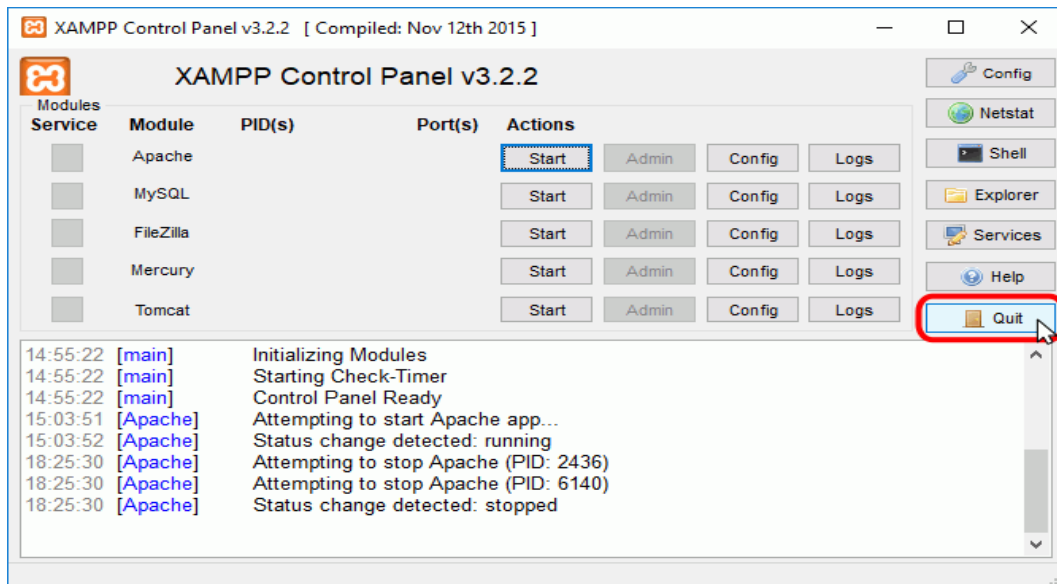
XAMPP Control Panel v3.2.2 [ Compiled: Nov 12th 2015 ]

XAMPP Control Panel v3.2.2

Modules

| Service | Module | PID(s) | Port(s) | Actions | | | |
|---|---|---|---|---|---|---|---|
| | Apache | | | Start | Admin | Config | Logs |
| | MySQL | | | Start | Admin | Config | Logs |
| | FileZilla | | | Start | Admin | Config | Logs |
| | Mercury | | | Start | Admin | Config | Logs |
| | Tomcat | | | Start | Admin | Config | Logs |

Config
Netstat
Shell
Explorer
Services
Help
Quit

14:55:22 [main] Initializing Modules
14:55:22 [main] Starting Check-Timer
14:55:22 [main] Control Panel Ready
15:03:51 [Apache] Attempting to start Apache app...
15:03:52 [Apache] Status change detected: running
18:25:30 [Apache] Attempting to stop Apache (PID: 2436)
18:25:30 [Apache] Attempting to stop Apache (PID: 6140)
18:25:30 [Apache] Status change detected: stopped